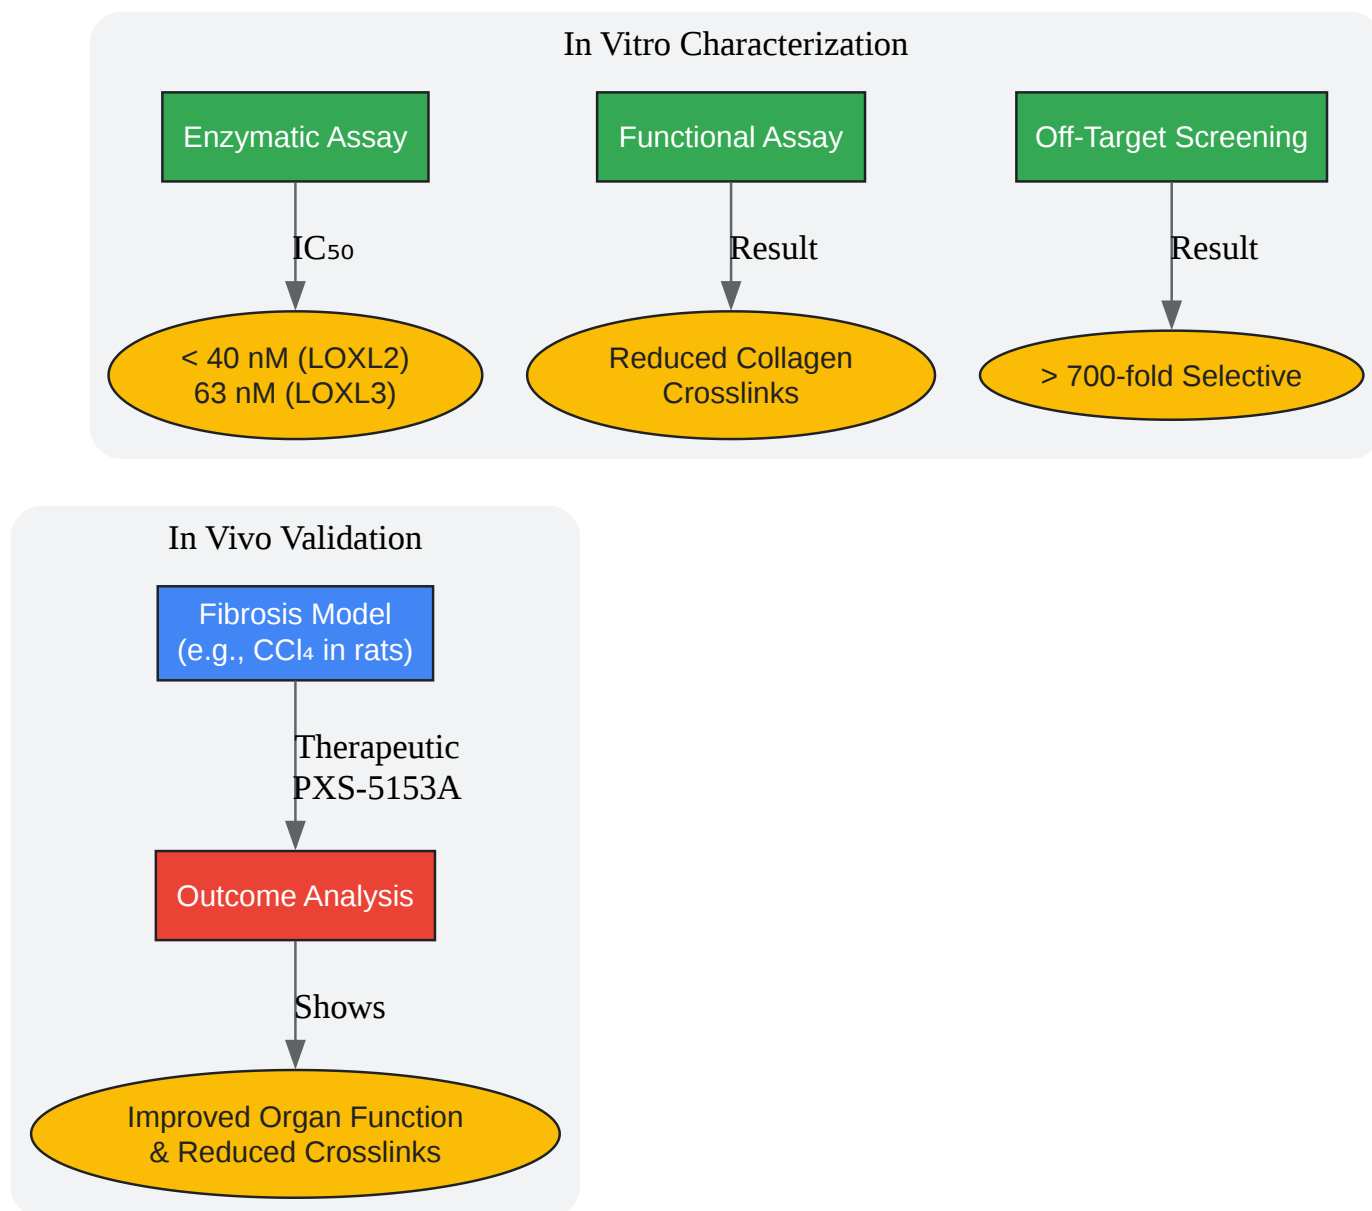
In Vitro Characterization

Enzymatic Assay

$IC_{50}$

< 40 nM (LOXL2)
63 nM (LOXL3)

Functional Assay

Result

Reduced Collagen Crosslinks

Off-Target Screening

Result

> 700-fold Selective

In Vivo Validation

Fibrosis Model
(e.g., $CCl_4$ in rats)

Therapeutic
PXS-5153A

Outcome Analysis

Shows

Improved Organ Function
& Reduced Crosslinks